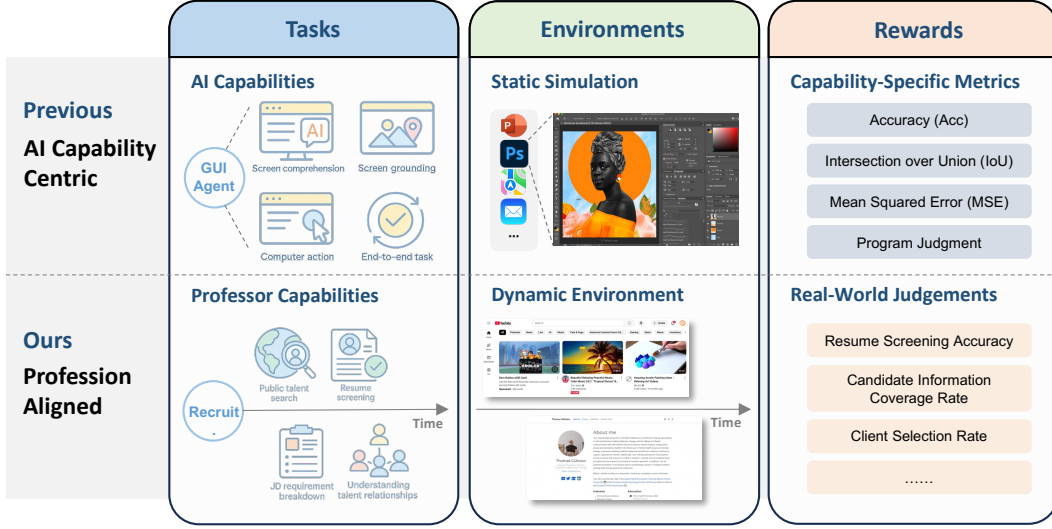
Tasks

Environments

Rewards

Previous
AI Capability Centric

AI Capabilities

GUI Agent

AI

Screen comprehension

Screen grounding

Computer action

End-to-end task

Static Simulation

P

Ps

...

Capability-Specific Metrics

Accuracy (Acc)

Intersection over Union (IoU)

Mean Squared Error (MSE)

Program Judgment

Ours
Profession Aligned

Professor Capabilities

Recruit

Public talent search

Resume screening

JD requirement breakdown

Understanding talent relationships

Time

Dynamic Environment

YouTube

Time

About me

Real-World Judgements

Resume Screening Accuracy

Candidate Information Coverage Rate

Client Selection Rate

......